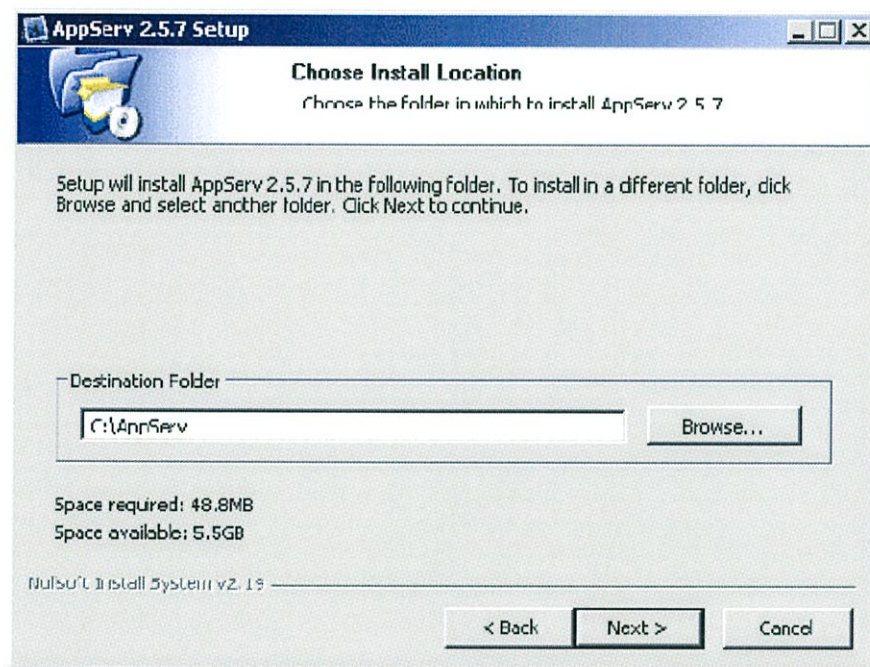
AppServ 2.5.7 Setup

Choose Install Location
Choose the folder in which to install AppServ 2.5.7

Setup will install AppServ 2.5.7 in the following folder. To install in a different folder, click Browse and select another folder. Click Next to continue.

Destination Folder
C:\AppServ
Browse...

Space required: 48.8MB
Space available: 5.5GB

Nullsoft Install System v2.19

< Back
Next >
Cancel